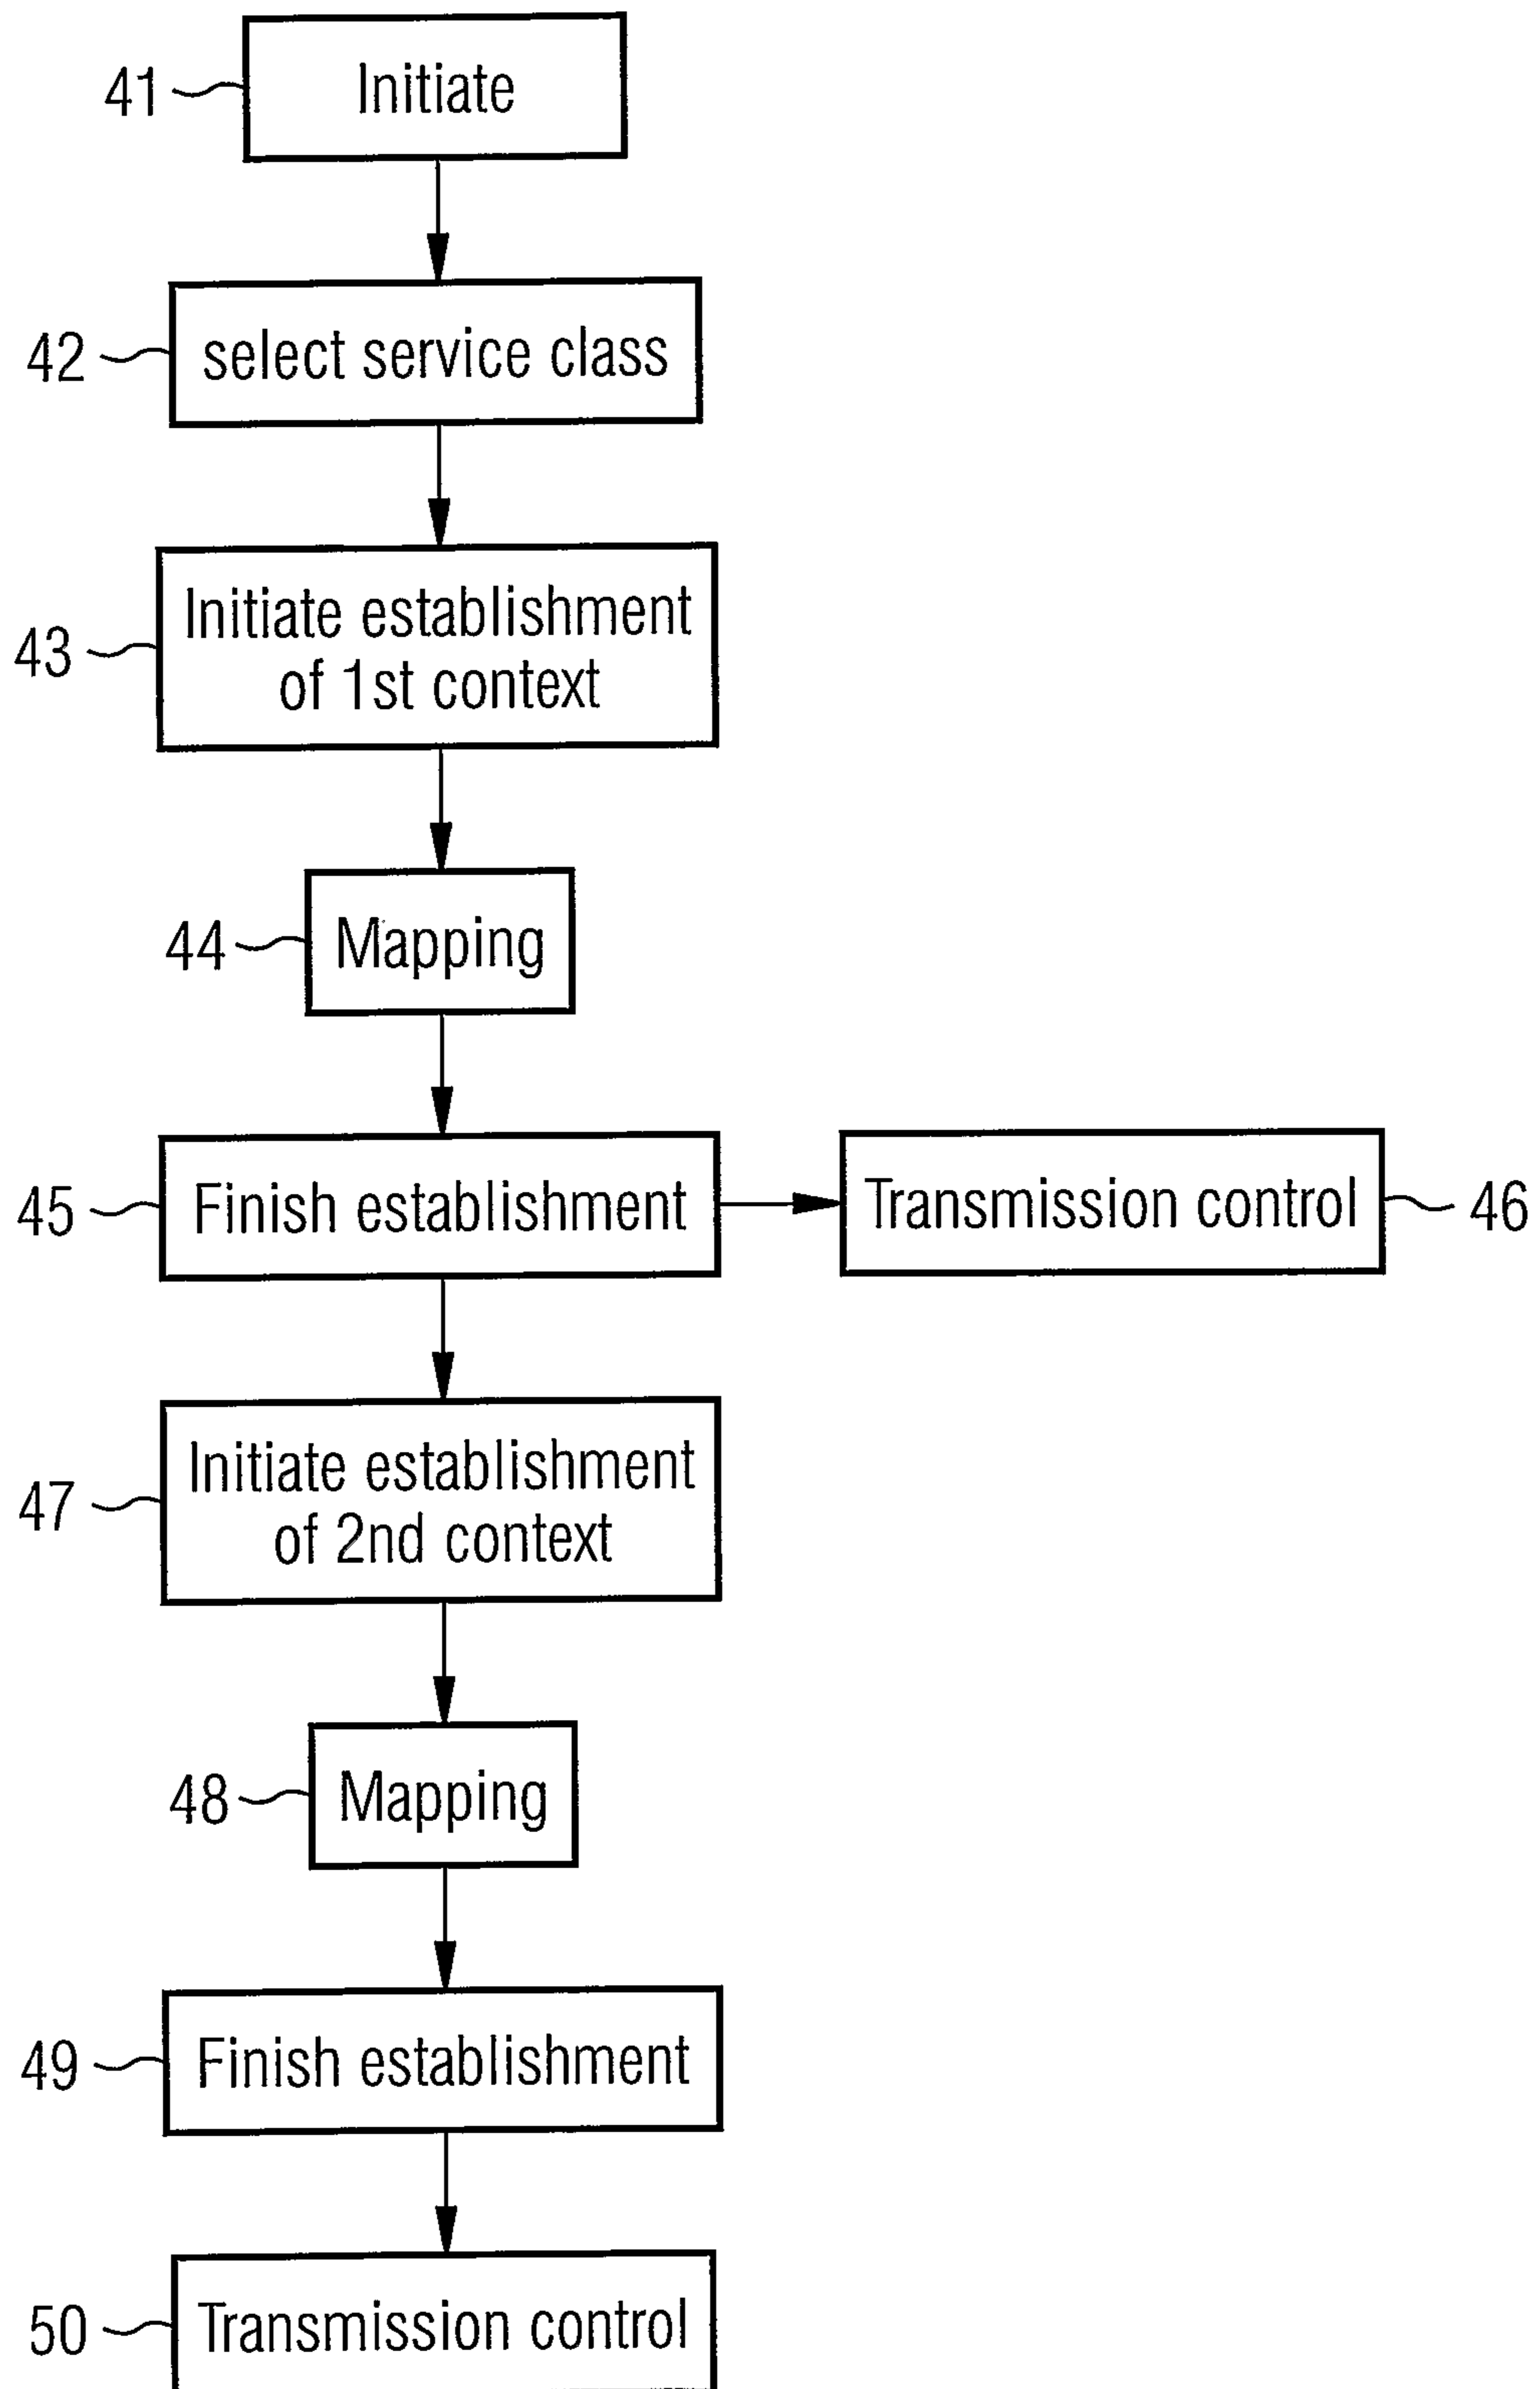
41 Initiate

42 select service class

43 Initiate establishment of 1st context

44 Mapping

45 Finish establishment

Transmission control 46

47 Initiate establishment of 2nd context

48 Mapping

49 Finish establishment

50 Transmission control